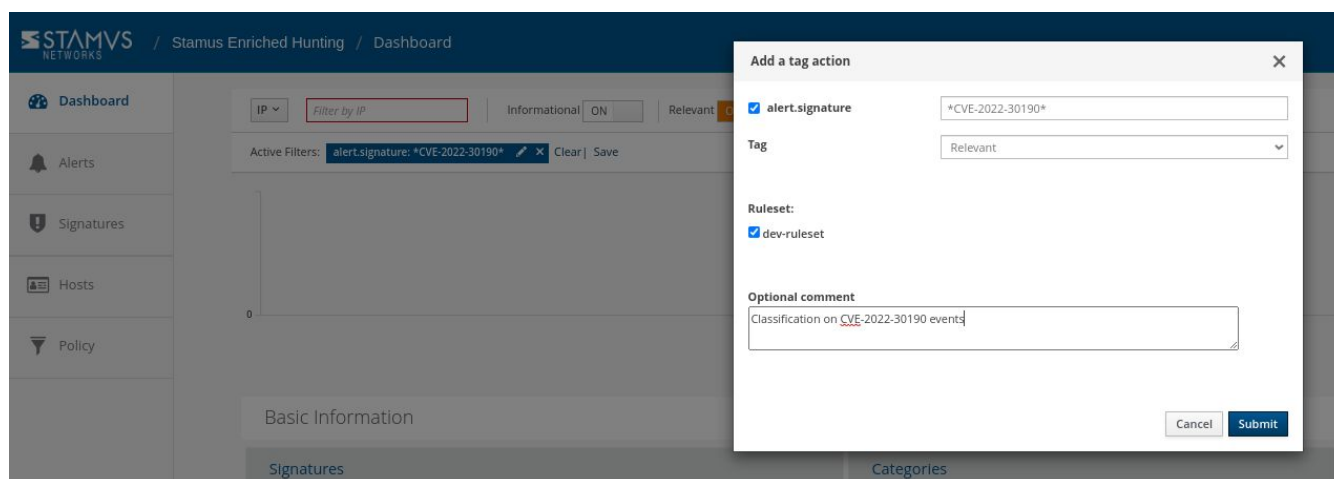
STAMVS NETWORKS / Stamus Enriched Hunting / Dashboard

Dashboard
Alerts
Signatures
Hosts
Policy

IP
Filter by IP
Informational ON
Relevant

Active Filters: alert.signature: *CVE-2022-30190* ✕ Clear | Save

0

Basic Information

Signatures

Categories

Add a tag action ✕

alert.signature *CVE-2022-30190*

Tag Relevant

Ruleset:
dev-ruleset

Optional comment
Classification on CVE-2022-30190 events

Cancel Submit